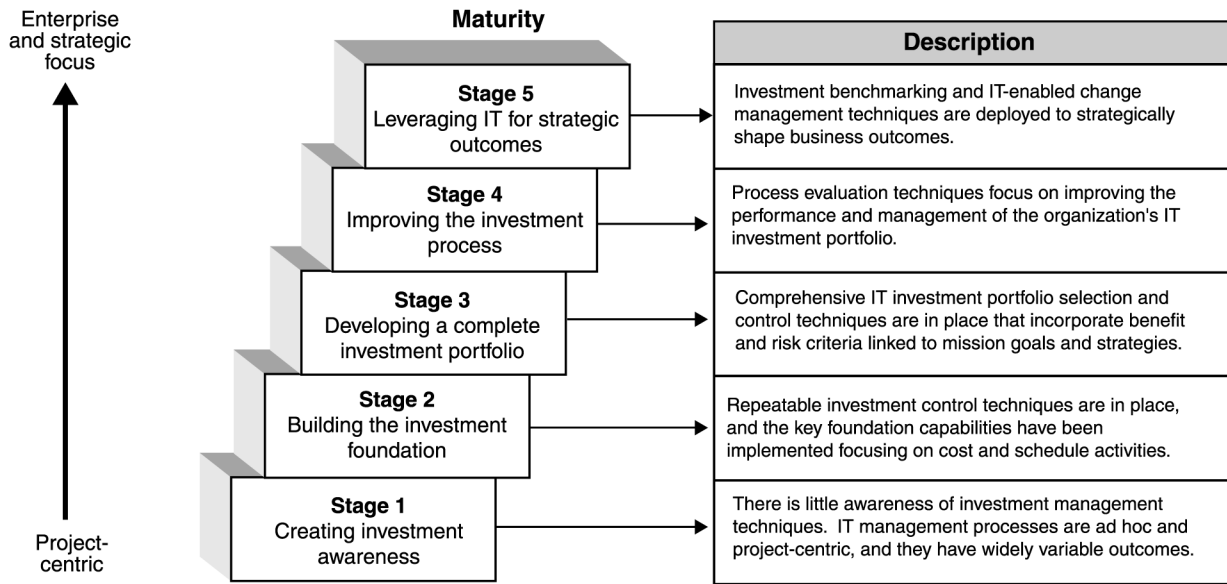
Enterprise and strategic focus

Project-centric

Maturity

Stage 5
Leveraging IT for strategic outcomes

Stage 4
Improving the investment process

Stage 3
Developing a complete investment portfolio

Stage 2
Building the investment foundation

Stage 1
Creating investment awareness

Description

Investment benchmarking and IT-enabled change management techniques are deployed to strategically shape business outcomes.

Process evaluation techniques focus on improving the performance and management of the organization's IT investment portfolio.

Comprehensive IT investment portfolio selection and control techniques are in place that incorporate benefit and risk criteria linked to mission goals and strategies.

Repeatable investment control techniques are in place, and the key foundation capabilities have been implemented focusing on cost and schedule activities.

There is little awareness of investment management techniques. IT management processes are ad hoc and project-centric, and they have widely variable outcomes.